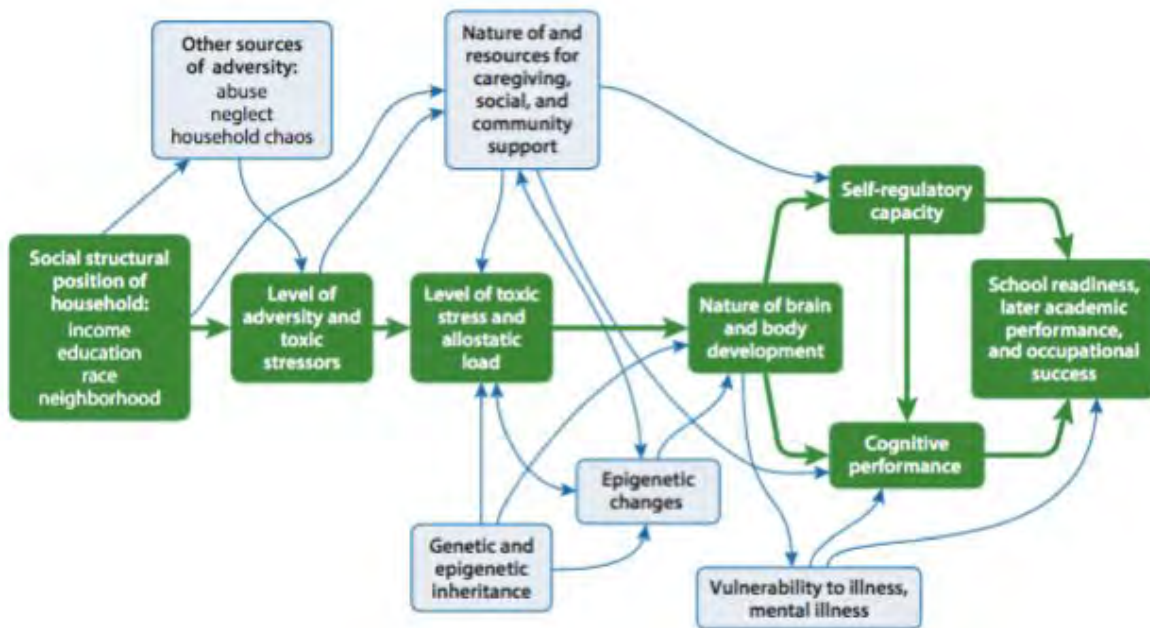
Other sources of adversity:
abuse
neglect
household chaos

Nature of and resources for caregiving, social, and community support

Social structural position of household:
income
education
race
neighborhood

Level of adversity and toxic stressors

Level of toxic stress and allostatic load

Nature of brain and body development

Self-regulatory capacity

Cognitive performance

School readiness, later academic performance, and occupational success

Epigenetic changes

Genetic and epigenetic inheritance

Vulnerability to illness, mental illness